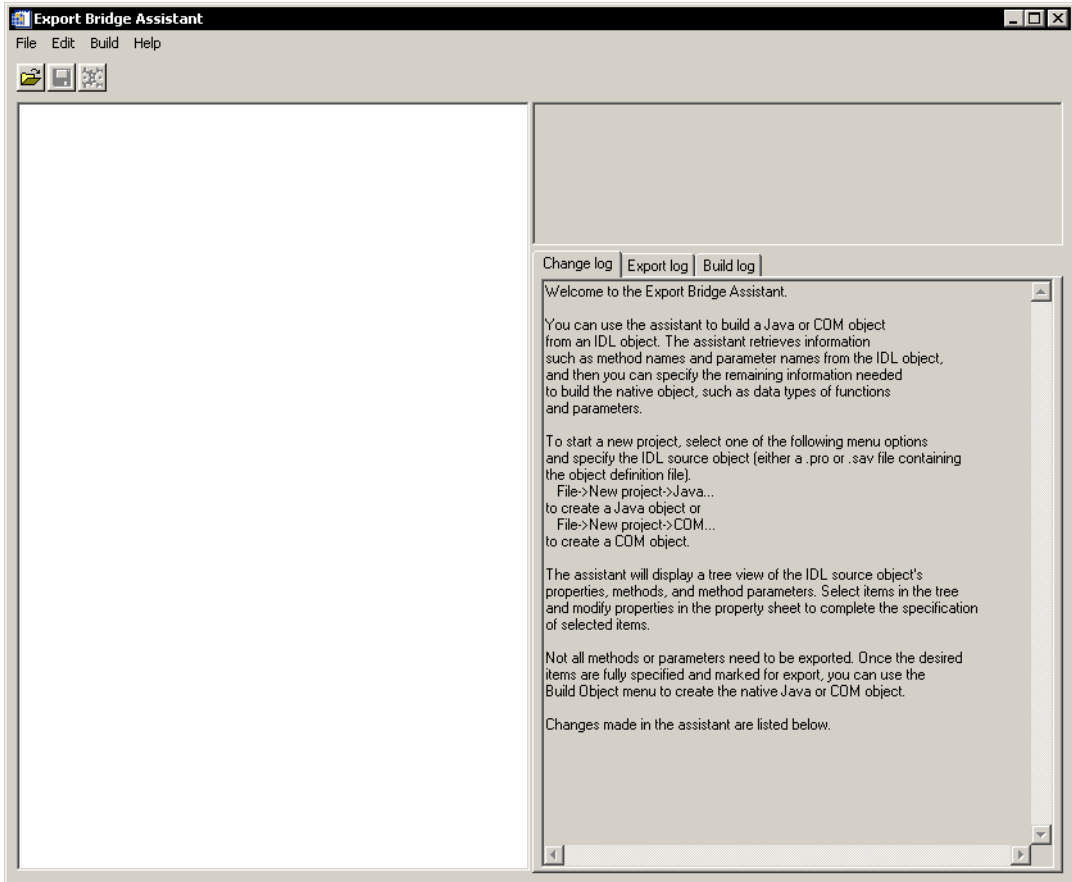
Export Bridge Assistant

File Edit Build Help

Change log | Export log | Build log

Welcome to the Export Bridge Assistant.

You can use the assistant to build a Java or COM object from an IDL object. The assistant retrieves information such as method names and parameter names from the IDL object, and then you can specify the remaining information needed to build the native object, such as data types of functions and parameters.

To start a new project, select one of the following menu options and specify the IDL source object (either a .pro or .sav file containing the object definition file).
File->New project->Java...
to create a Java object or
File->New project->COM...
to create a COM object.

The assistant will display a tree view of the IDL source object's properties, methods, and method parameters. Select items in the tree and modify properties in the property sheet to complete the specification of selected items.

Not all methods or parameters need to be exported. Once the desired items are fully specified and marked for export, you can use the Build Object menu to create the native Java or COM object.

Changes made in the assistant are listed below.